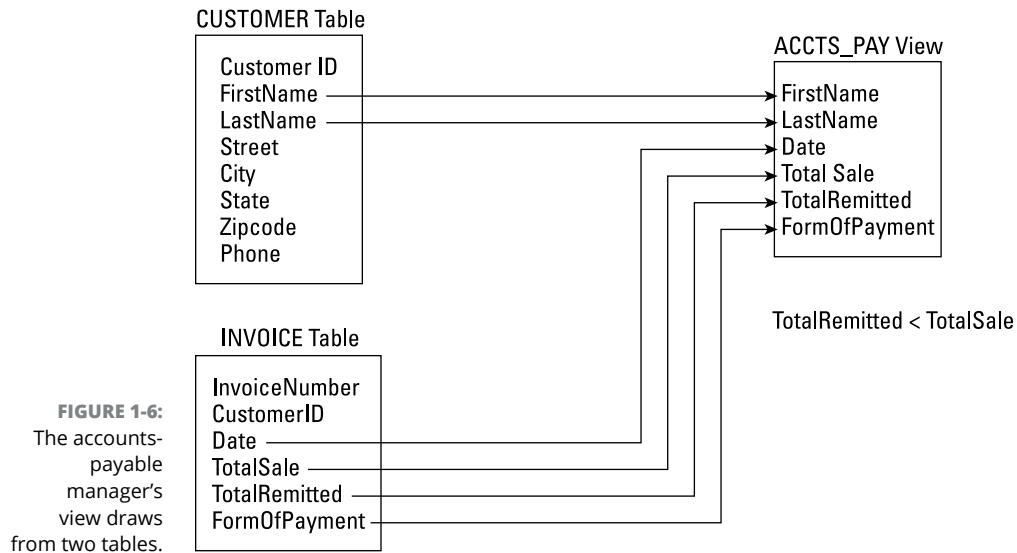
CUSTOMER Table

Customer ID
FirstName
LastName
Street
City
State
Zipcode
Phone

ACCTS_PAY View

FirstName
LastName
Date
Total Sale
TotalRemitted
FormOfPayment

TotalRemitted < TotalSale

INVOICE Table

InvoiceNumber
CustomerID
Date
TotalSale
TotalRemitted
FormOfPayment

FIGURE 1-6: The accounts-payable manager's view draws from two tables.